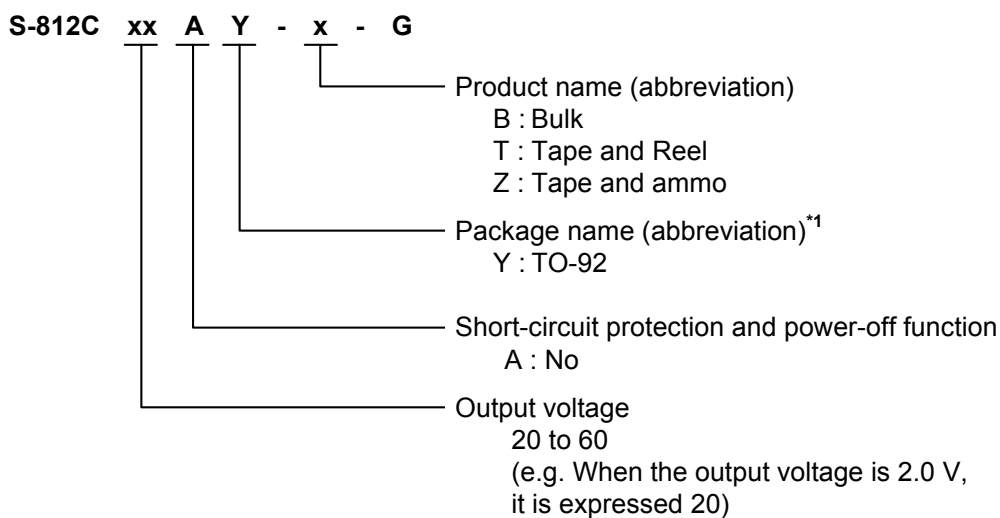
S-812C xx A Y - x - G

Product name (abbreviation)
B : Bulk
T : Tape and Reel
Z : Tape and ammo

Package name (abbreviation)$^{*1}$
Y : TO-92

Short-circuit protection and power-off function
A : No

Output voltage
20 to 60
(e.g. When the output voltage is 2.0 V, it is expressed 20)